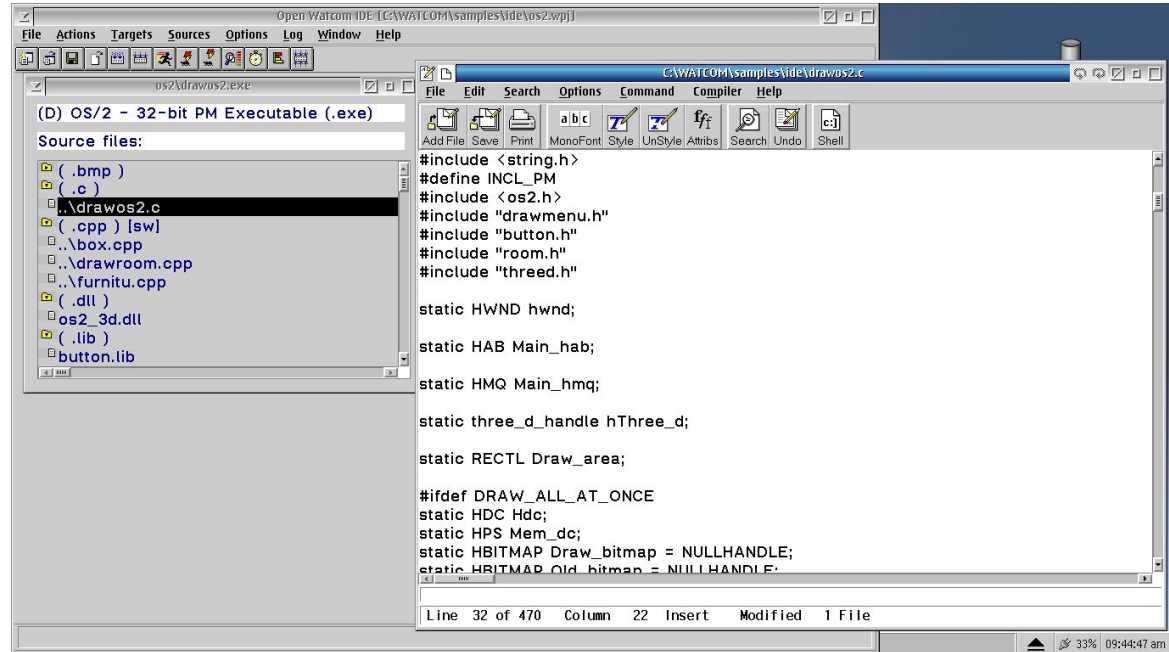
Open Watcom IDE [C:\WATCOM\samples\ide\os2.wpj]

File Actions Targets Sources Options Log Window Help

os2\drawos2.exe

(D) OS/2 - 32-bit PM Executable (.exe)

Source files:

( .bmp )
( .c )
..\drawos2.c
( .cpp ) [sw]
..\box.cpp
..\drawroom.cpp
..\furnitu.cpp
( .dll )
os2_3d.dll
( .lib )
button.lib

C:\WATCOM\samples\ide\drawos2.c

File Edit Search Options Command Compiler Help

Add File Save Print MonoFont Style UnStyle Attribs Search Undo Shell

#include <string.h>
#define INCL_PM
#include <os2.h>
#include "drawmenu.h"
#include "button.h"
#include "room.h"
#include "threed.h"

static HWND hwnd;

static HAB Main_hab;

static HMQ Main_hmq;

static three_d_handle hThree_d;

static RECTL Draw_area;

#ifdef DRAW_ALL_AT_ONCE
static HDC Hdc;
static HPS Mem_dc;
static HBITMAP Draw_bitmap = NULLHANDLE;
static HBITMAP Old_bitmap = NULLHANDLE;

Line 32 of 470 Column 22 Insert Modified 1 File

33% 09:44:47 am